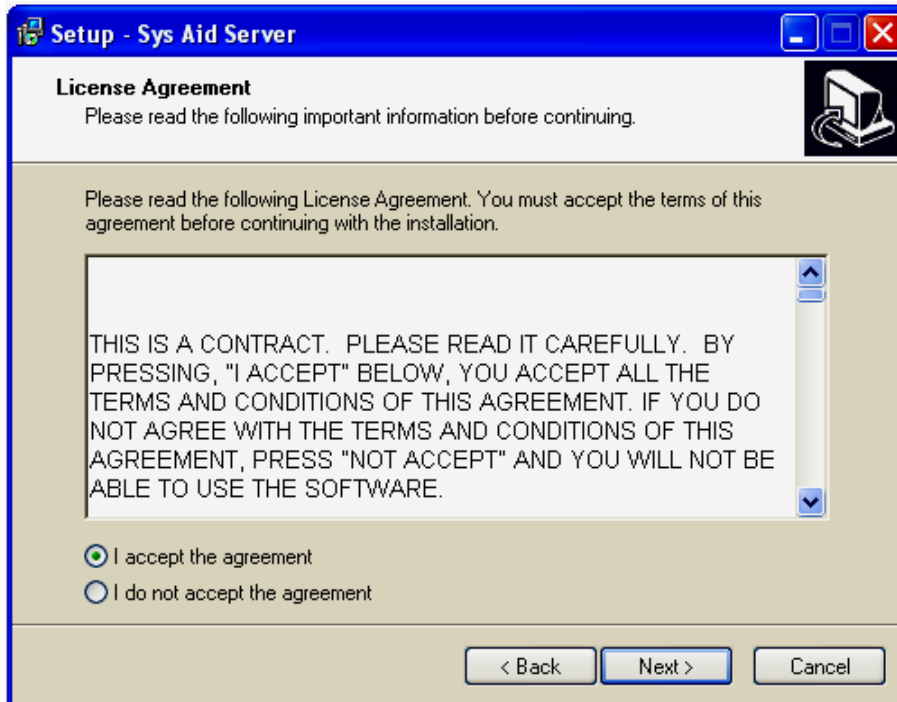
Setup - Sys Aid Server

License Agreement
Please read the following important information before continuing.

Please read the following License Agreement. You must accept the terms of this agreement before continuing with the installation.

THIS IS A CONTRACT. PLEASE READ IT CAREFULLY. BY PRESSING, "I ACCEPT" BELOW, YOU ACCEPT ALL THE TERMS AND CONDITIONS OF THIS AGREEMENT. IF YOU DO NOT AGREE WITH THE TERMS AND CONDITIONS OF THIS AGREEMENT, PRESS "NOT ACCEPT" AND YOU WILL NOT BE ABLE TO USE THE SOFTWARE.

I accept the agreement
I do not accept the agreement

< Back
Next >
Cancel